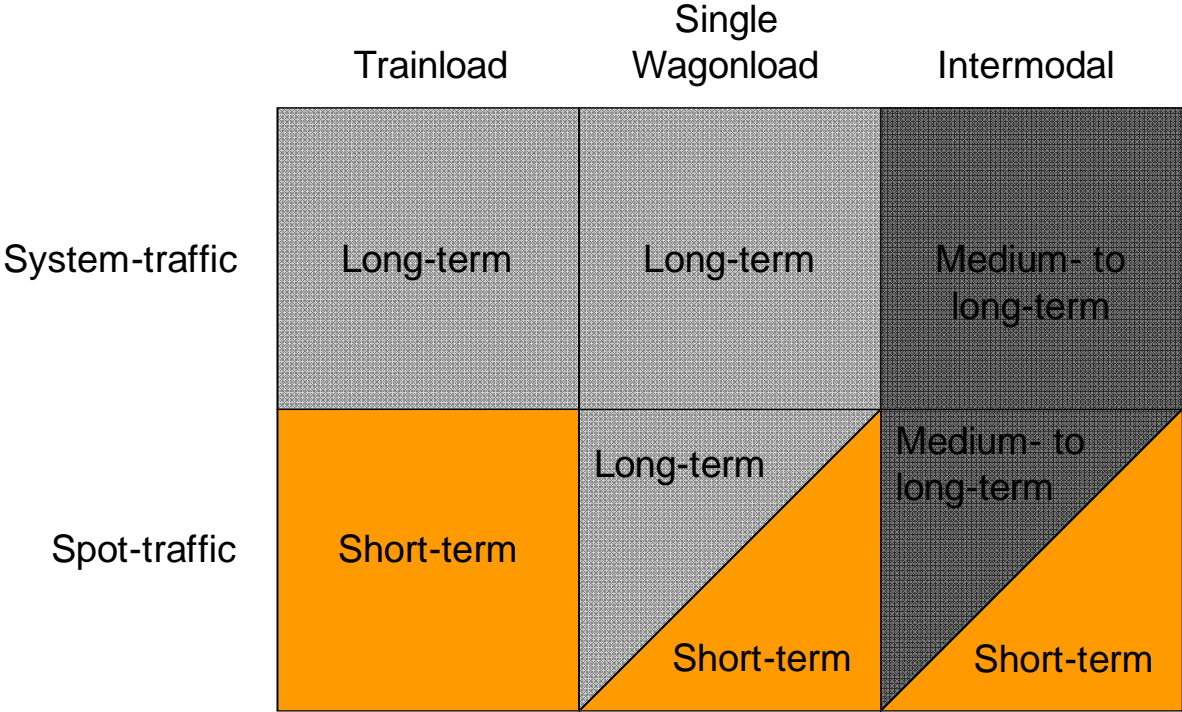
|  | Trainload | Single Wagonload | Intermodal |
|---|---|---|---|
| System-traffic | Long-term | Long-term | Medium- to long-term |
| Spot-traffic | Short-term | Long-term / Short-term | Medium- to long-term / Short-term |